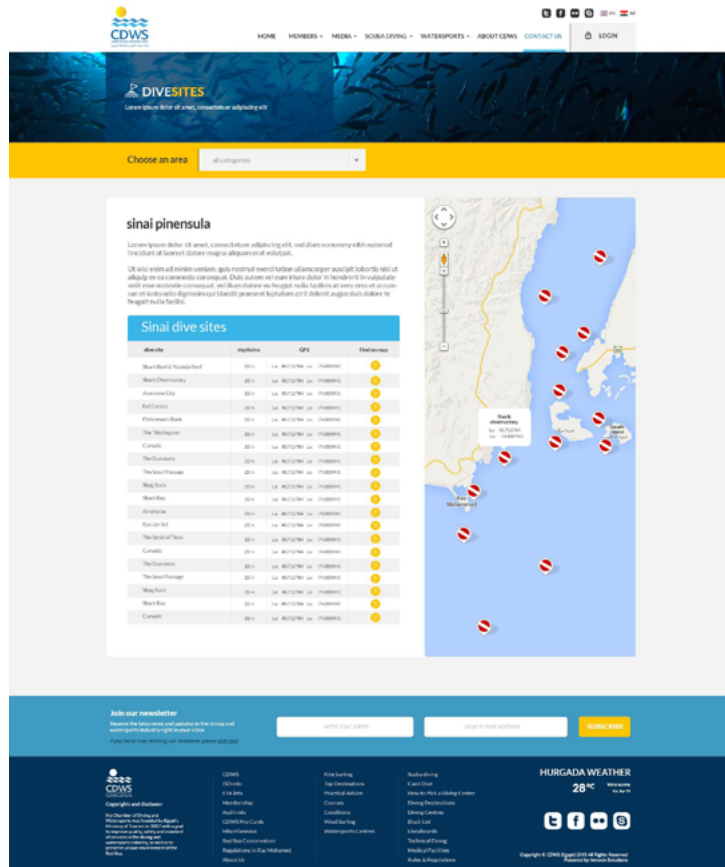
CDWS

HOME MEMBERS MEDIA SCUBA DIVING WATERSPORTS ABOUT CDWS CONTACT US LOGIN

DIVESITES
Lorem ipsum dolor sit amet, consectetuer adipiscing elit

Choose an area
all categories

sinai pinensula

Lorem ipsum dolor sit amet, consectetuer adipiscing elit, sed diam nonummy nibh euismod tincidunt ut laoreet dolore magna aliquam erat volutpat.

Ut wisi enim ad minim veniam, quis nostrud exerci tation ullamcorper suscipit lobortis nisl ut aliquip ex ea commodo consequat. Duis autem vel eum iriure dolor in hendrerit in vulputate velit esse molestie consequat, vel illum dolore eu feugiat nulla facilisis at vero eros et accumsan et iusto odio dignissim qui blandit praesent luptatum zzril delenit augue duis dolore te feugait nulla facilisi.

Sinai dive sites

| dive site | depth | GPS | Find on map |
|---|---|---|---|
| Shark Reef & Yolanda Reef | 22 m | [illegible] | |
| Shark Observatory | 22 m | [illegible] | |
| Anemone City | 22 m | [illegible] | |
| Eel Garden | 22 m | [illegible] | |
| Fisherman Bank | 22 m | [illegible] | |
| The Tiles/lagoon | 22 m | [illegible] | |
| Canyon | 22 m | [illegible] | |
| The Gardens | 22 m | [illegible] | |
| The Small Passage | 22 m | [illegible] | |
| Shag Rock | 22 m | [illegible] | |
| Shark Bay | 22 m | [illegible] | |
| Amphoras | 22 m | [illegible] | |
| Ras Um Sid | 22 m | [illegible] | |
| The Strait of Tiran | 22 m | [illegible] | |
| Canyon | 22 m | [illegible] | |
| The Gardens | 22 m | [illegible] | |
| The Small Passage | 22 m | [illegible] | |
| Shag Rock | 22 m | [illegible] | |
| Shark Bay | 22 m | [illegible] | |
| Canyon | 22 m | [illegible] | |

Shark observatory

Join our newsletter
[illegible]
write your name
your e-mail address
SUBSCRIBE

CDWS
Copyright and disclaimer

CDWS ISO info CSA Info Membership Audit Info CDWS Pro Cards Miscellaneous Red Sea Conservation Regulations in Ras Mohamed About Us

Kite Surfing Top Destinations Practical Advice Courses Conditions Wind Surfing Watersports Centres

Scuba diving Can I Dive How to Pick a Diving Center Diving Destinations Diving Centres Black List Liveaboards Technical Diving Medical Facilities Rules & Regulations

HURGADA WEATHER
28°C

Copyright © CDWS (Egypt) 2015 All Rights Reserved